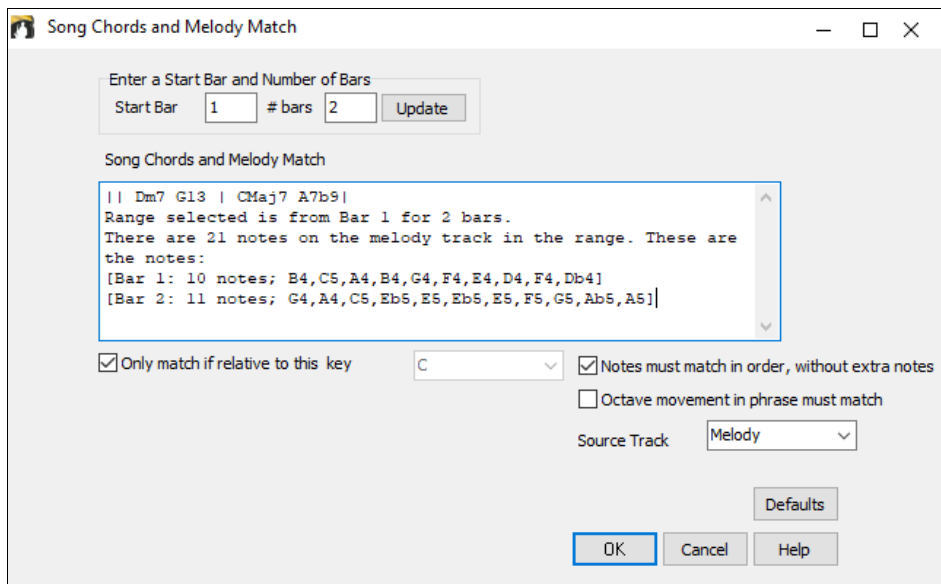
Song Chords and Melody Match

Enter a Start Bar and Number of Bars
Start Bar 1 # bars 2 Update

Song Chords and Melody Match

|| Dm7 G13 | CMaj7 A7b9|
Range selected is from Bar 1 for 2 bars.
There are 21 notes on the melody track in the range. These are the notes:
[Bar 1: 10 notes; B4,C5,A4,B4,G4,F4,E4,D4,F4,Db4]
[Bar 2: 11 notes; G4,A4,C5,Eb5,E5,Eb5,E5,F5,G5,Ab5,A5]

Only match if relative to this key C

Notes must match in order, without extra notes

Octave movement in phrase must match

Source Track Melody

Defaults

OK Cancel Help